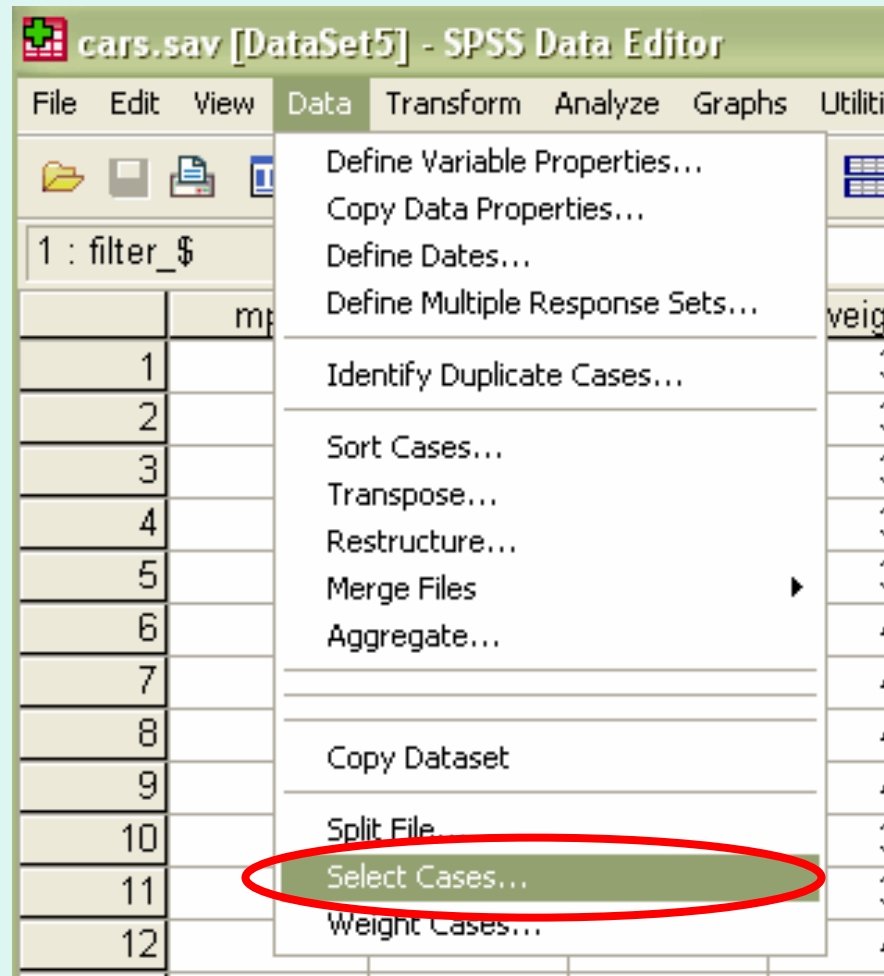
cars.sav [DataSet5] - SPSS Data Editor

File Edit View Data Transform Analyze Graphs Utiliti

1 : filter_$

mp

veig

Define Variable Properties...
Copy Data Properties...
Define Dates...
Define Multiple Response Sets...

Identify Duplicate Cases...

Sort Cases...
Transpose...
Restructure...
Merge Files
Aggregate...

Copy Dataset

Split File...
Select Cases...
Weight Cases...

1
2
3
4
5
6
7
8
9
10
11
12